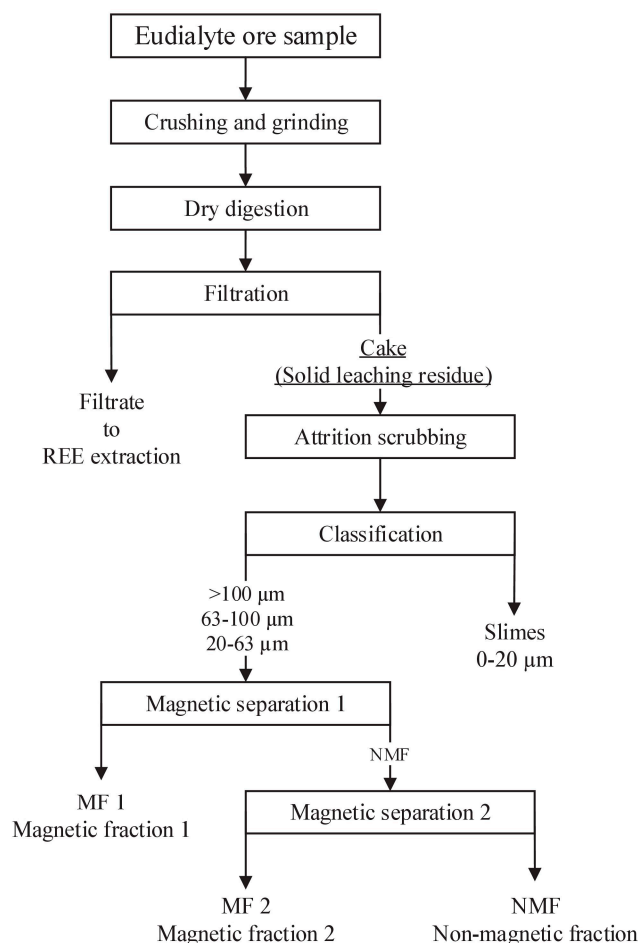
Eudialyte ore sample

Crushing and grinding

Dry digestion

Filtration

Filtrate
to
REE extraction

Cake
(Solid leaching residue)

Attrition scrubbing

Classification

>100 μm
63-100 μm
20-63 μm

Slimes
0-20 μm

Magnetic separation 1

NMF

MF 1
Magnetic fraction 1

Magnetic separation 2

MF 2
Magnetic fraction 2

NMF
Non-magnetic fraction